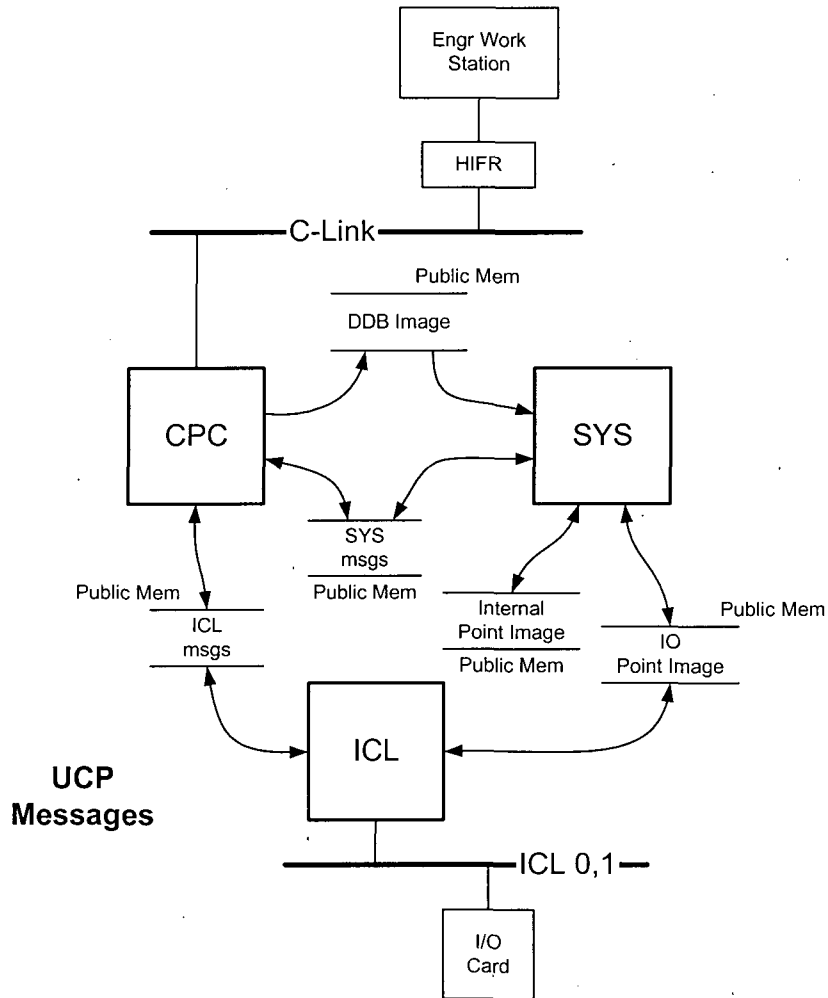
Engr Work Station

HIFR

C-Link

Public Mem

DDB Image

CPC

SYS

SYS msgs

Public Mem

Public Mem

ICL msgs

Internal Point Image

Public Mem

Public Mem

IO Point Image

UCP Messages

ICL

ICL 0,1

I/O Card